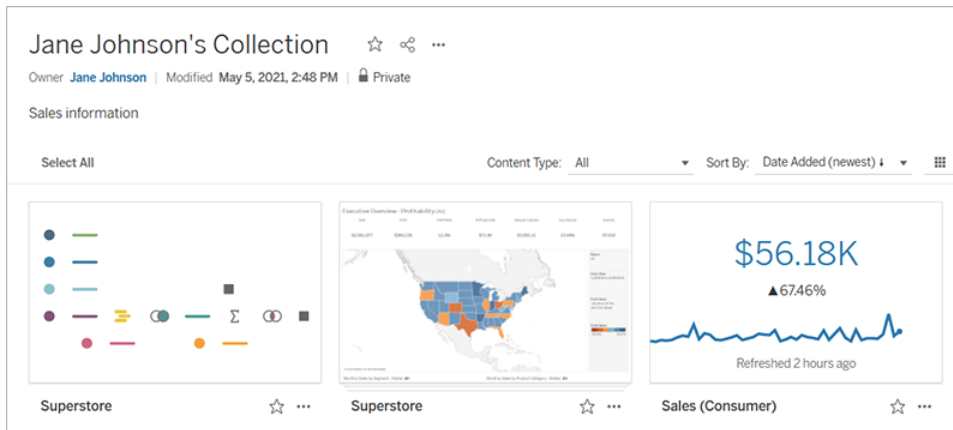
Jane Johnson's Collection

Owner Jane Johnson | Modified May 5, 2021, 2:48 PM | Private

Sales information

Select All

Content Type: All

Sort By: Date Added (newest) ↓

Executive Overview - Profitability (All)

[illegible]

$56.18K

▲67.46%

Refreshed 2 hours ago

Superstore

Superstore

Sales (Consumer)